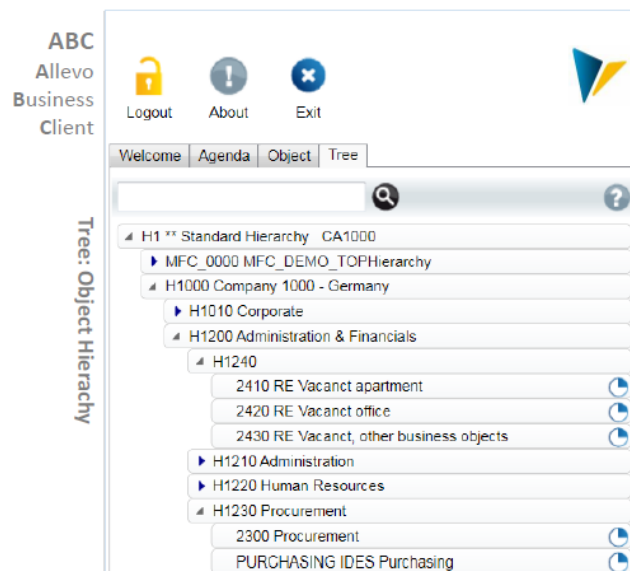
ABC
Allevo
Business
Client

Tree: Object Hierachy

Logout About Exit

Welcome Agenda Object Tree

H1 ** Standard Hierarchy CA1000
MFC_0000 MFC_DEMO_TOPHierarchy
H1000 Company 1000 - Germany
H1010 Corporate
H1200 Administration & Financials
H1240
2410 RE Vacanct apartment
2420 RE Vacant office
2430 RE Vacanct, other business objects
H1210 Administration
H1220 Human Resources
H1230 Procurement
2300 Procurement
PURCHASING IDES Purchasing